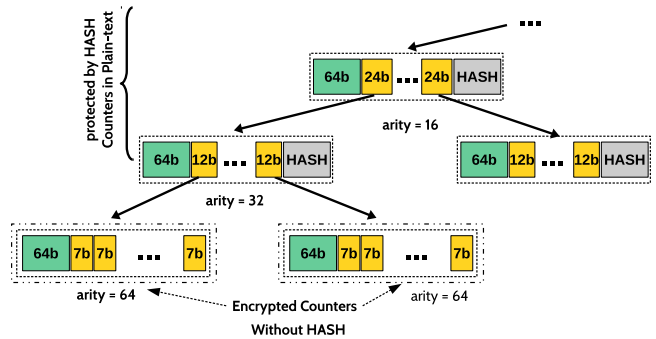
protected by HASH
Counters in Plain-text

...

64b 24b ... 24b HASH

arity = 16

64b 12b ... 12b HASH

64b 12b ... 12b HASH

arity = 32

64b 7b 7b ... 7b

64b 7b 7b ... 7b

arity = 64

Encrypted Counters
Without HASH

arity = 64